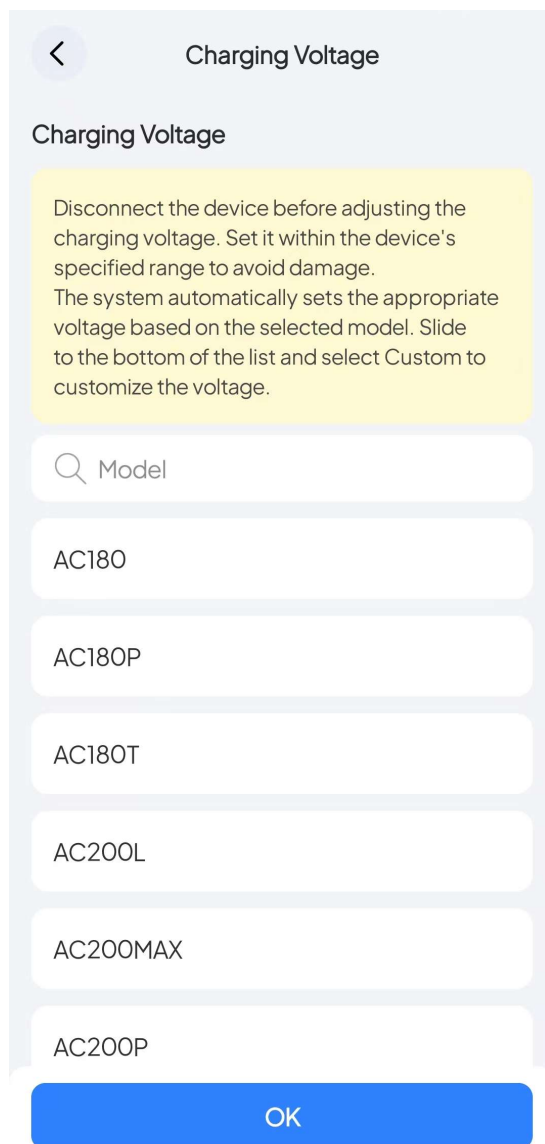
Charging Voltage

Charging Voltage

Disconnect the device before adjusting the charging voltage. Set it within the device's specified range to avoid damage.
The system automatically sets the appropriate voltage based on the selected model. Slide to the bottom of the list and select Custom to customize the voltage.

Model

AC180

AC180P

AC180T

AC200L

AC200MAX

AC200P

OK